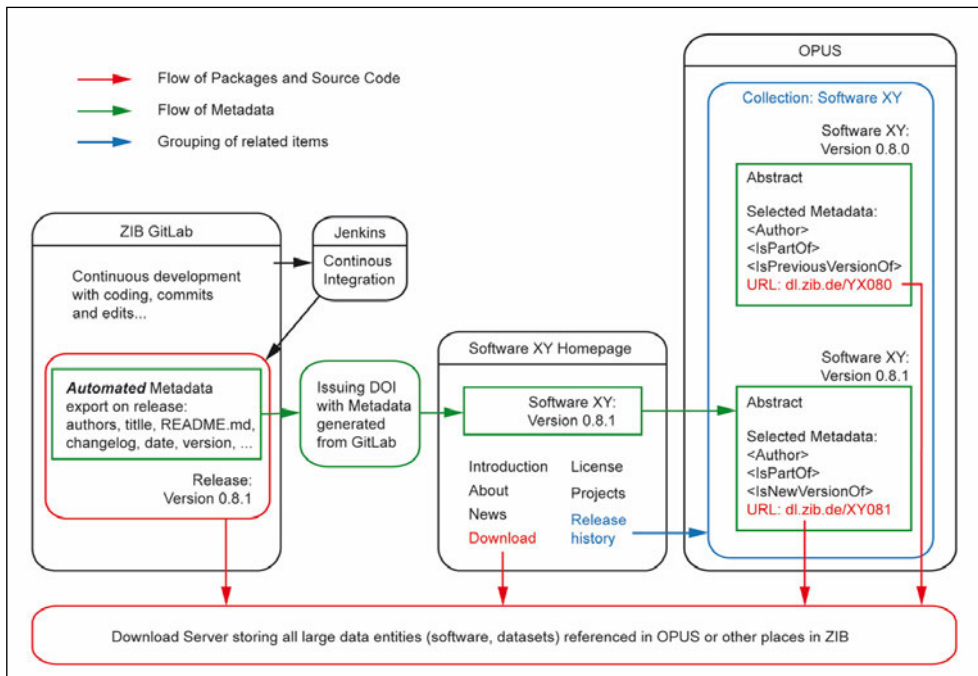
Flow of Packages and Source Code

Flow of Metadata

Grouping of related items

OPUS

Collection: Software XY

Software XY:
Version 0.8.0

Abstract

Selected Metadata:
<Author>
<IsPartOf>
<IsPreviousVersionOf>
URL: dl.zib.de/YX080

ZIB GitLab

Jenkins

Continous Integration

Continuous development with coding, commits and edits...

***Automated*** Metadata export on release: authors, titlle, README.md, changelog, date, version, ...

Release:
Version 0.8.1

Issuing DOI with Metadata generated from GitLab

Software XY Homepage

Software XY:
Version 0.8.1

Introduction
About
News
Download

License
Projects
Release history

Software XY:
Version 0.8.1

Abstract

Selected Metadata:
<Author>
<IsPartOf>
<IsNewVersionOf>
URL: dl.zib.de/XY081

Download Server storing all large data entities (software, datasets) referenced in OPUS or other places in ZIB